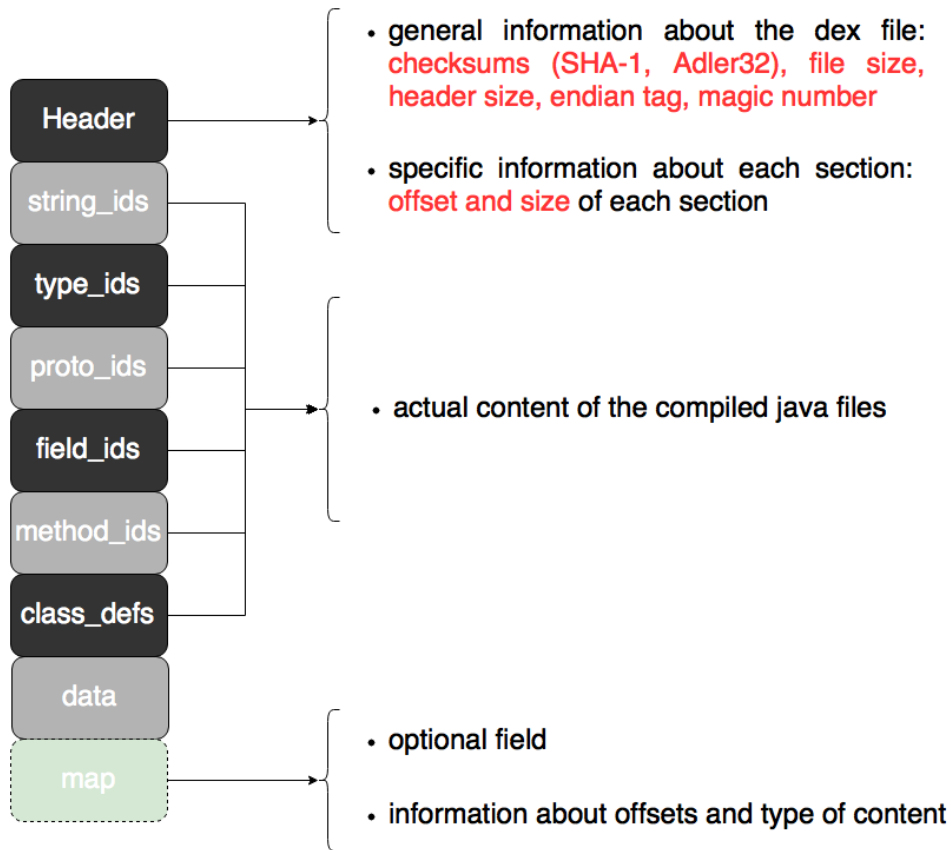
Header

string_ids

type_ids

proto_ids

field_ids

method_ids

class_defs

data

map

• general information about the dex file: checksums (SHA-1, Adler32), file size, header size, endian tag, magic number

• specific information about each section: offset and size of each section

• actual content of the compiled java files

• optional field

• information about offsets and type of content